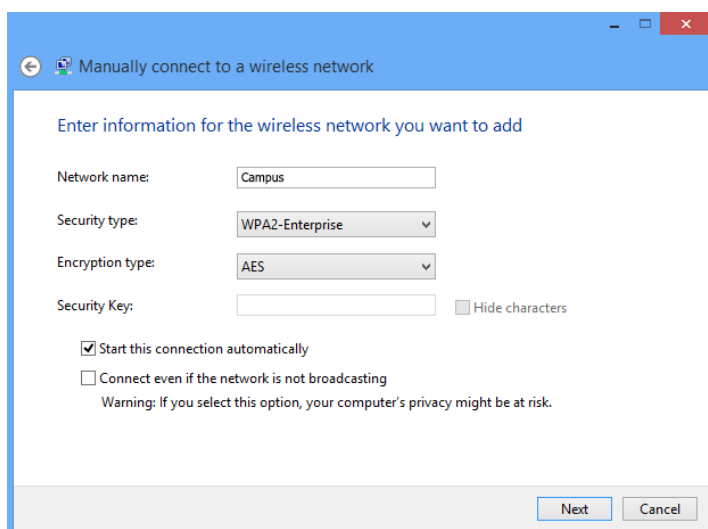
Manually connect to a wireless network

Enter information for the wireless network you want to add

Network name: Campus

Security type: WPA2-Enterprise

Encryption type: AES

Security Key:

Hide characters

Start this connection automatically

Connect even if the network is not broadcasting

Warning: If you select this option, your computer's privacy might be at risk.

Next

Cancel